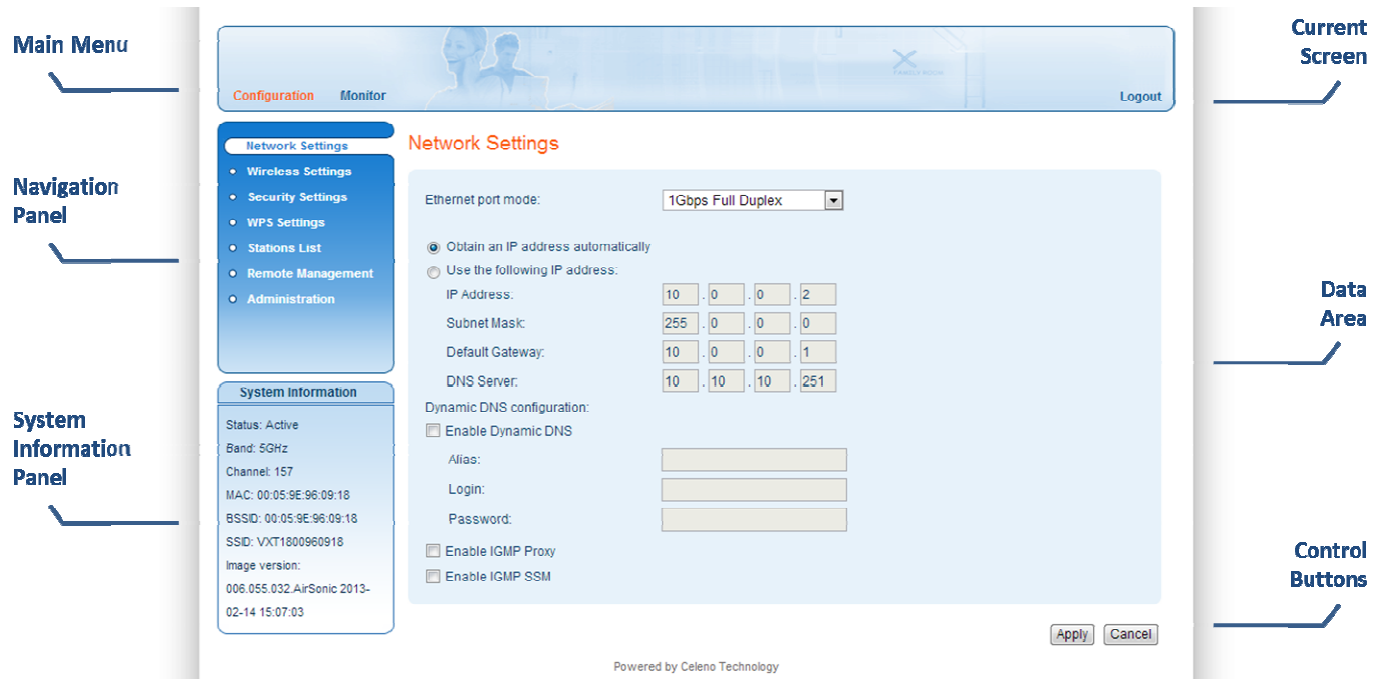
Main Menu

Current Screen

Configuration Monitor

Logout

Navigation Panel

Network Settings
Wireless Settings
Security Settings
WPS Settings
Stations List
Remote Management
Administration

Network Settings

Ethernet port mode: 1Gbps Full Duplex

Obtain an IP address automatically
Use the following IP address:

| | | | | |
|---|---|---|---|---|
| IP Address: | 10 | 0 | 0 | 2 |
| Subnet Mask: | 255 | 0 | 0 | 0 |
| Default Gateway: | 10 | 0 | 0 | 1 |
| DNS Server: | 10 | 10 | 10 | 251 |

Data Area

Dynamic DNS configuration:
Enable Dynamic DNS
Alias:
Login:
Password:

System Information Panel

System Information
Status: Active
Band: 5GHz
Channel: 157
MAC: 00:05:9E:96:09:18
BSSID: 00:05:9E:96:09:18
SSID: VXT1800960918
Image version: 006.055.032.AirSonic 2013-02-14 15:07:03

Enable IGMP Proxy
Enable IGMP SSM

Control Buttons

Apply Cancel

Powered by Celeno Technology